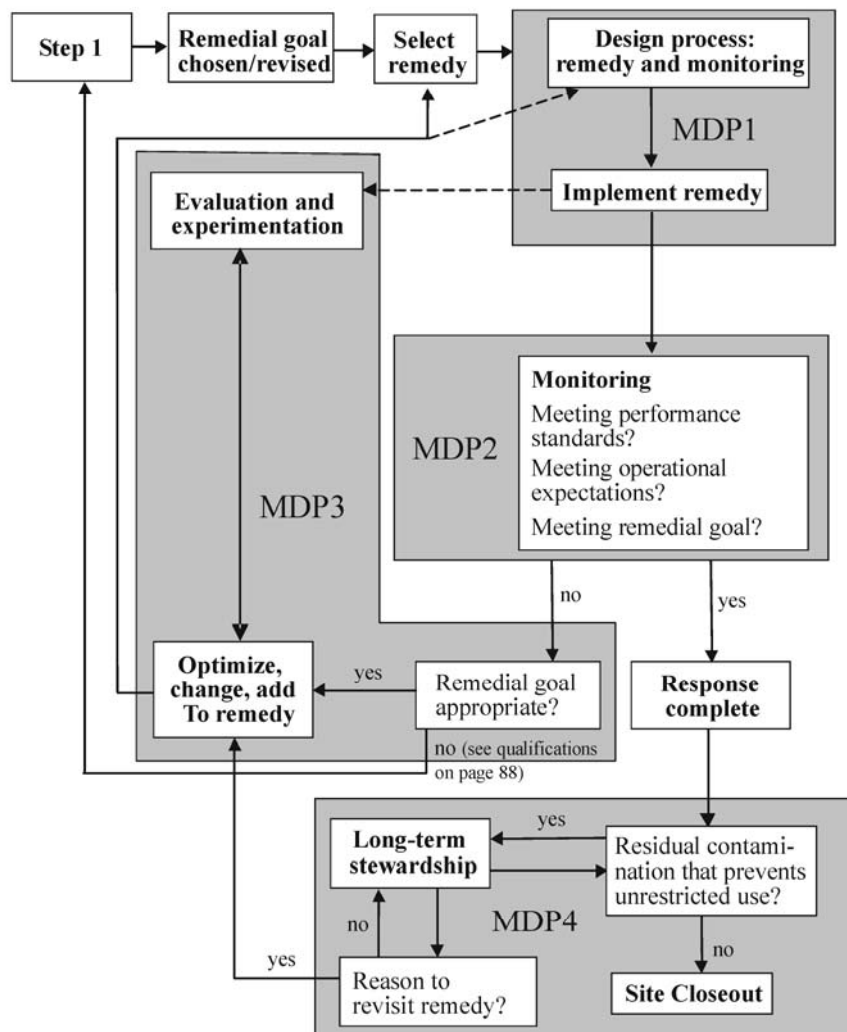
Step 1

Remedial goal chosen/revised

Select remedy

Design process: remedy and monitoring

MDP1

Implement remedy

Evaluation and experimentation

MDP3

Monitoring

Meeting performance standards?

Meeting operational expectations?

Meeting remedial goal?

MDP2

no

yes

Optimize, change, add To remedy

yes

Remedial goal appropriate?

no (see qualifications on page 88)

Response complete

yes

Long-term stewardship

Residual contamination that prevents unrestricted use?

MDP4

no

no

yes

Reason to revisit remedy?

Site Closeout